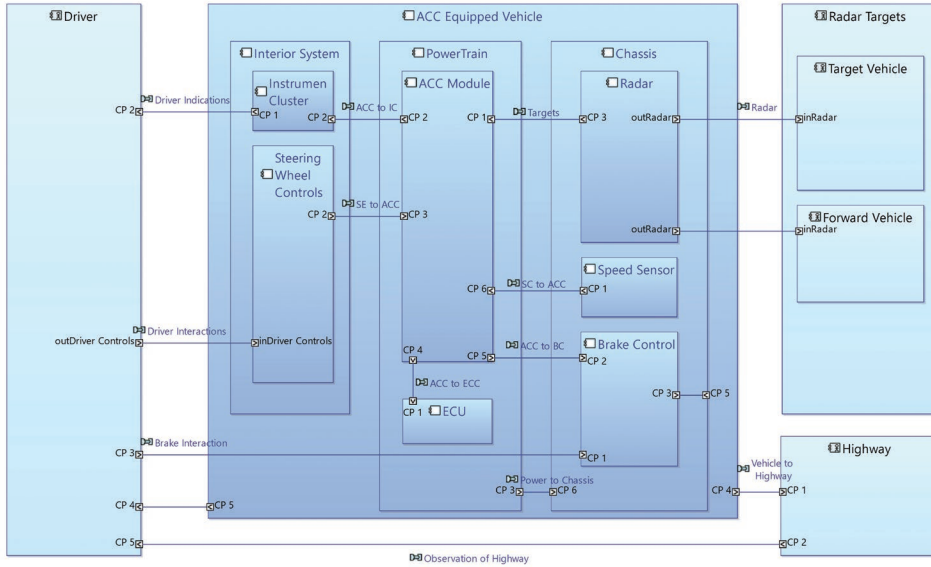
Driver

ACC Equipped Vehicle

Radar Targets

Interior System

PowerTrain

Chassis

Target Vehicle

Instrumen Cluster

ACC Module

Radar

Driver Indications

CP 2

CP 1

ACC to IC

CP 2

CP 2

CP 1

Targets

CP 3

outRadar

Radar

inRadar

Steering Wheel Controls

SE to ACC

CP 2

CP 3

Forward Vehicle

outRadar

inRadar

Speed Sensor

CP 6

SC to ACC

CP 1

Driver Interactions

outDriver Controls

inDriver Controls

CP 4

CP 5

ACC to BC

Brake Control

CP 2

ACC to ECC

CP 3

CP 5

CP 1

ECU

Brake Interaction

CP 3

CP 1

Highway

Vehicle to Highway

Power to Chassis

CP 3

CP 6

CP 4

CP 1

CP 4

CP 5

CP 5

CP 2

Observation of Highway